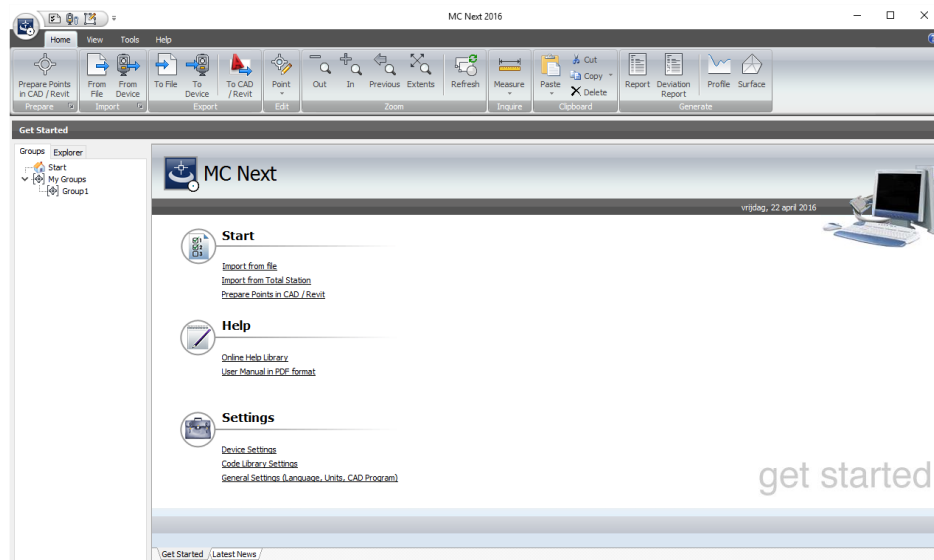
MC Next 2016

Home View Tools Help

Prepare Points in CAD / Revit
Prepare

From File From Device
Import

To File To Device To CAD / Revit
Export

Point
Edit

Out In Previous Extents Refresh
Zoom

Measure
Inquire

Paste Cut Copy Delete
Clipboard

Report Deviation Report Profile Surface
Generate

Get Started

Groups Explorer

Start
My Groups
Group1

MC Next

vrijdag, 22 april 2016

Start

Import from file
Import from Total Station
Prepare Points in CAD / Revit

Help

Online Help Library
User Manual in PDF format

Settings

Device Settings
Code Library Settings
General Settings (Language, Units, CAD Program)

get started

Get Started Latest News